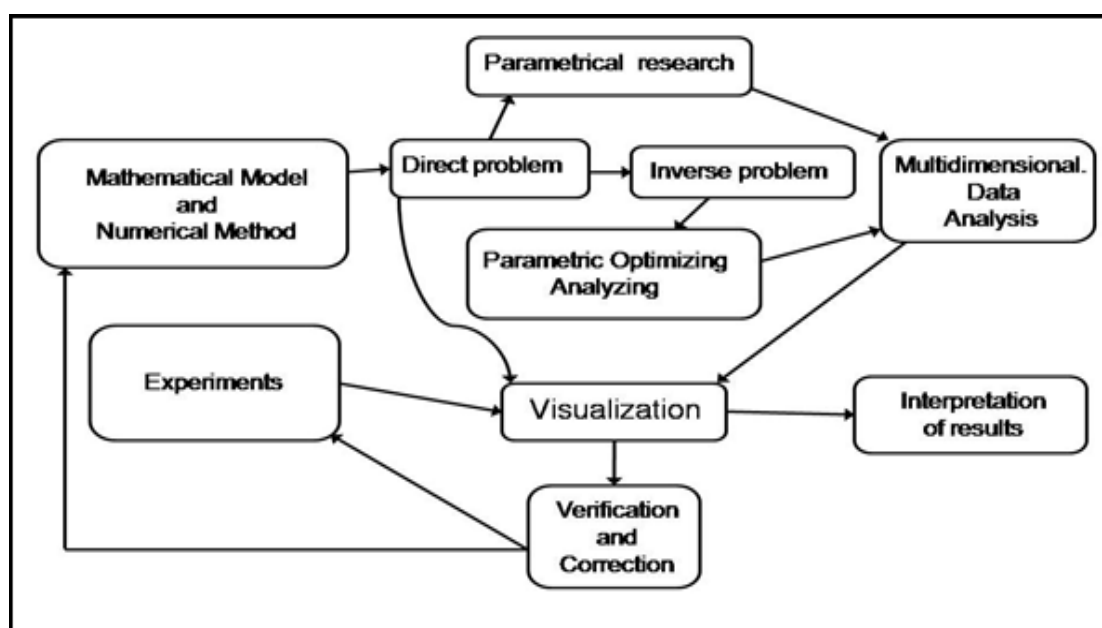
Parametrical research

Mathematical Model and Numerical Method

Direct problem

Inverse problem

Multidimensional. Data Analysis

Parametric Optimizing Analyzing

Experiments

Visualization

Interpretation of results

Verification and Correction